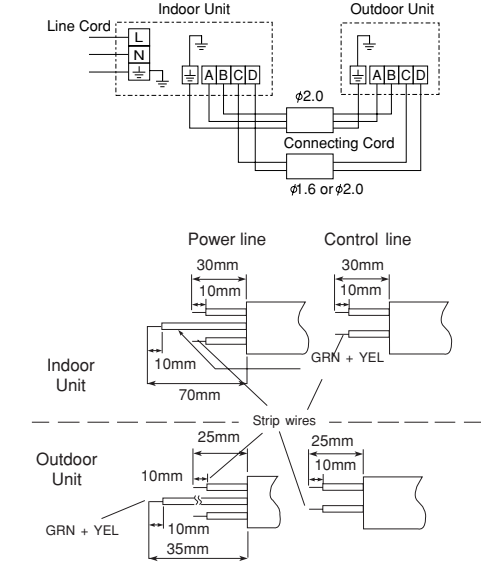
Indoor Unit

Outdoor Unit

Line Cord

L

N

A B C D

A B C D

$\phi 2.0$

Connecting Cord

$\phi 1.6$ or $\phi 2.0$

Power line

Control line

30mm

10mm

30mm

10mm

Indoor Unit

10mm

70mm

GRN + YEL

Strip wires

25mm

25mm

10mm

Outdoor Unit

10mm

GRN + YEL

10mm

35mm